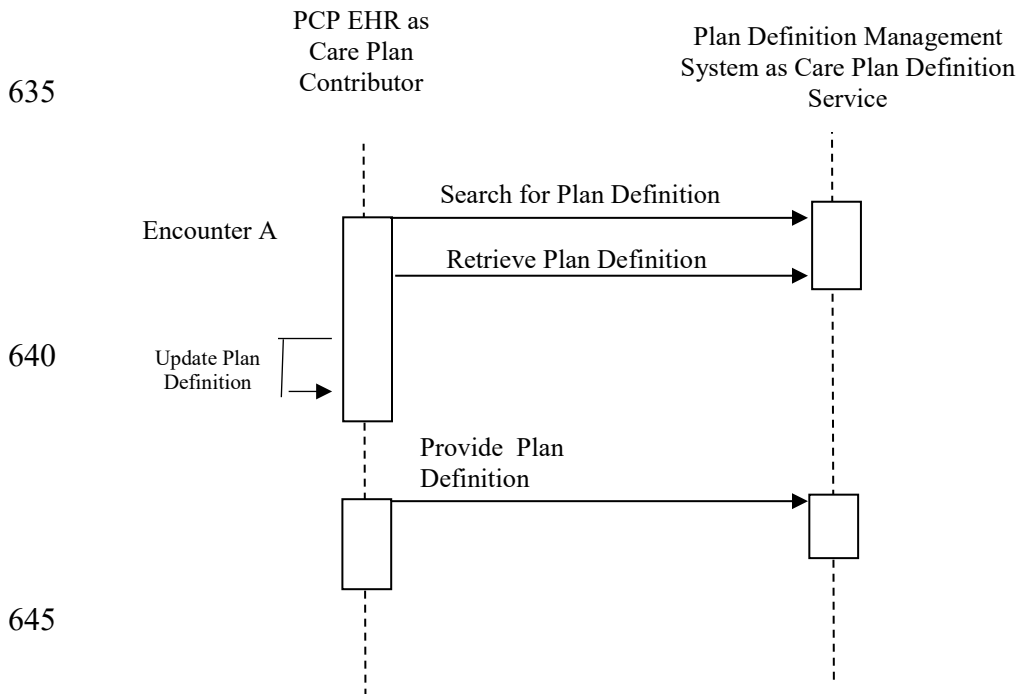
PCP EHR as Care Plan Contributor

Plan Definition Management System as Care Plan Definition Service

635

Search for Plan Definition

Encounter A

Retrieve Plan Definition

640

Update Plan Definition

Provide Plan Definition

645